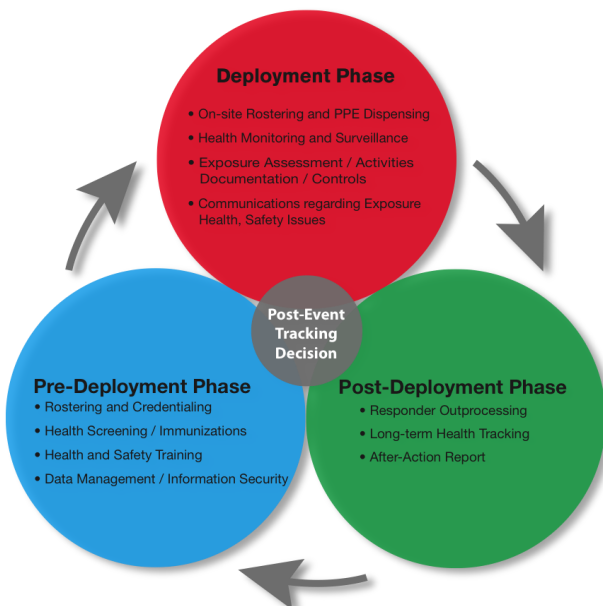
Deployment Phase

• On-site Rostering and PPE Dispensing
• Health Monitoring and Surveillance
• Exposure Assessment / Activities Documentation / Controls
• Communications regarding Exposure Health, Safety Issues

Post-Event Tracking Decision

Pre-Deployment Phase

• Rostering and Credentialing
• Health Screening / Immunizations
• Health and Safety Training
• Data Management / Information Security

Post-Deployment Phase

• Responder Outprocessing
• Long-term Health Tracking
• After-Action Report